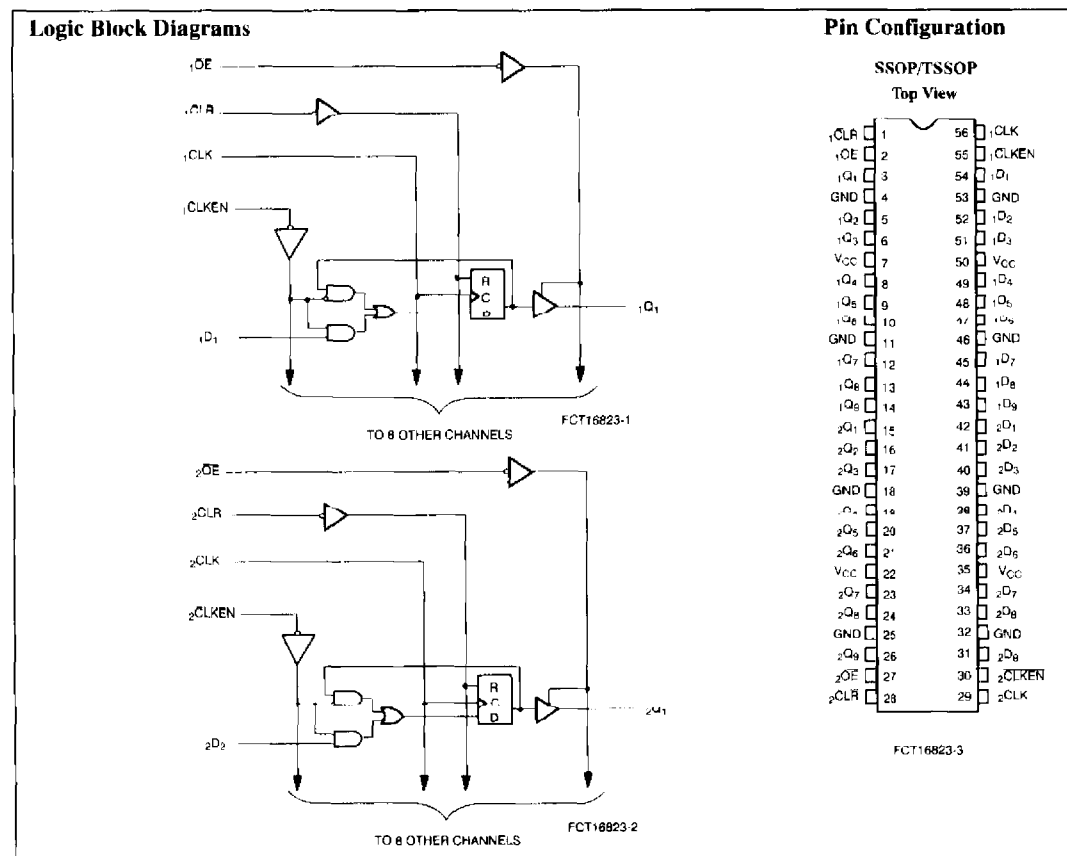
Logic Block Diagrams

$_1\overline{OE}$

$_1\overline{CLR}$

$_1CLK$

$_1\overline{CLKEN}$

R
C
D

$_1Q_1$

$_1D_1$

TO 8 OTHER CHANNELS

FCT16823-1

$_2\overline{OE}$

$_2\overline{CLR}$

$_2CLK$

$_2\overline{CLKEN}$

R
C
D

$_2Q_1$

$_2D_1$

TO 8 OTHER CHANNELS

FCT16823-2

Pin Configuration

SSOP/TSSOP
Top View

| | | | |
|---|---|---|---|
| $_1\overline{CLR}$ | 1 | 56 | $_1CLK$ |
| $_1\overline{OE}$ | 2 | 55 | $_1\overline{CLKEN}$ |
| $_1Q_1$ | 3 | 54 | $_1D_1$ |
| GND | 4 | 53 | GND |
| $_1Q_2$ | 5 | 52 | $_1D_2$ |
| $_1Q_3$ | 6 | 51 | $_1D_3$ |
| $V_{CC}$ | 7 | 50 | $V_{CC}$ |
| $_1Q_4$ | 8 | 49 | $_1D_4$ |
| $_1Q_5$ | 9 | 48 | $_1D_5$ |
| $_1Q_6$ | 10 | 47 | $_1D_6$ |
| GND | 11 | 46 | GND |
| $_1Q_7$ | 12 | 45 | $_1D_7$ |
| $_1Q_8$ | 13 | 44 | $_1D_8$ |
| $_1Q_9$ | 14 | 43 | $_1D_9$ |
| $_2Q_1$ | 15 | 42 | $_2D_1$ |
| $_2Q_2$ | 16 | 41 | $_2D_2$ |
| $_2Q_3$ | 17 | 40 | $_2D_3$ |
| GND | 18 | 39 | GND |
| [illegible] | 19 | 38 | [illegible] |
| $_2Q_5$ | 20 | 37 | $_2D_5$ |
| $_2Q_6$ | 21 | 36 | $_2D_6$ |
| $V_{CC}$ | 22 | 35 | $V_{CC}$ |
| $_2Q_7$ | 23 | 34 | $_2D_7$ |
| $_2Q_8$ | 24 | 33 | $_2D_8$ |
| GND | 25 | 32 | GND |
| $_2Q_9$ | 26 | 31 | $_2D_9$ |
| $_2\overline{OE}$ | 27 | 30 | $_2\overline{CLKEN}$ |
| $_2\overline{CLR}$ | 28 | 29 | $_2CLK$ |

FCT16823-3